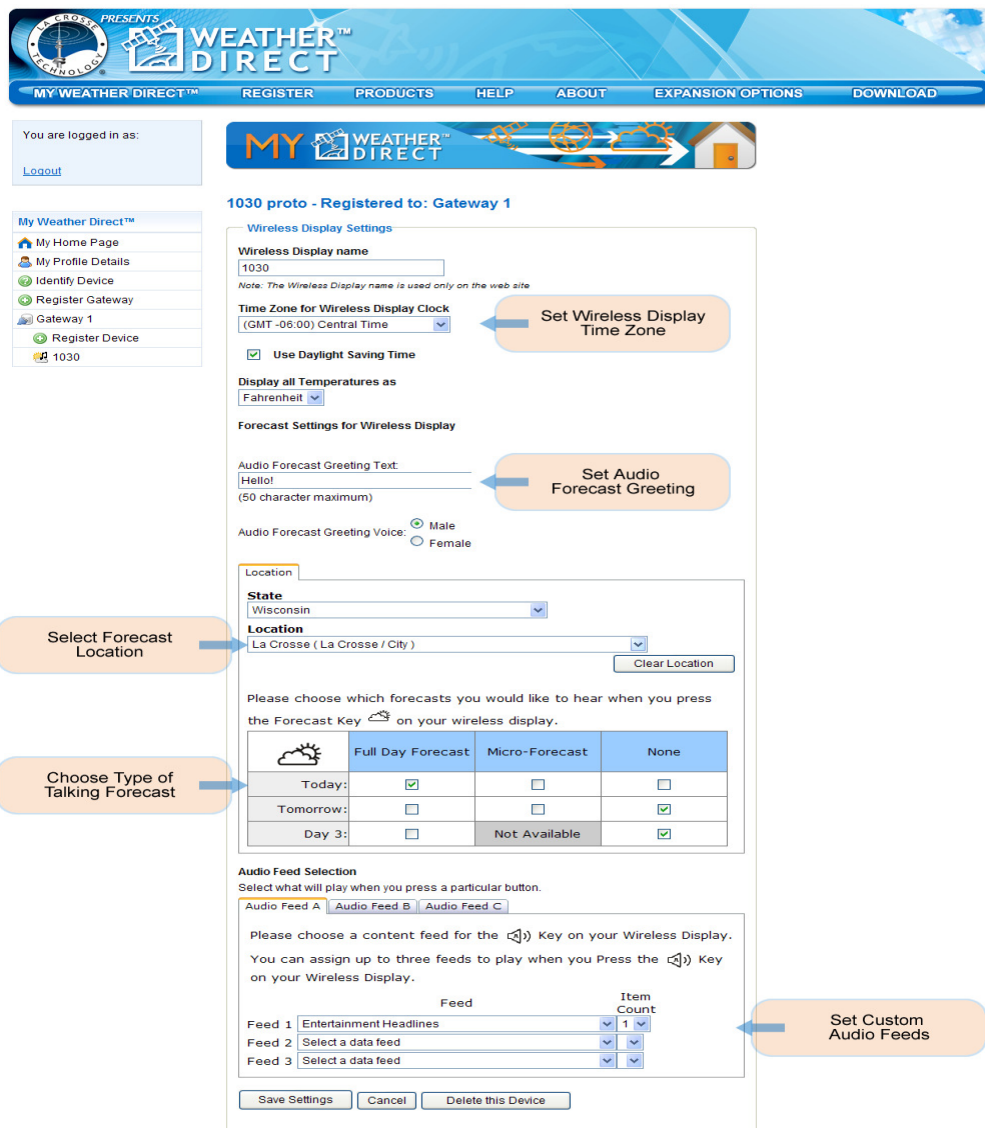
LA CROSSE TECHNOLOGY PRESENTS WEATHER™ DIRECT

MY WEATHER DIRECT™ REGISTER PRODUCTS HELP ABOUT EXPANSION OPTIONS DOWNLOAD

You are logged in as:

Logout

MY WEATHER™ DIRECT

1030 proto - Registered to: Gateway 1

My Weather Direct™
My Home Page
My Profile Details
Identify Device
Register Gateway
Gateway 1
Register Device
1030

Wireless Display Settings

Wireless Display name
1030
Note: The Wireless Display name is used only on the web site

Time Zone for Wireless Display Clock
(GMT -06:00) Central Time

Set Wireless Display Time Zone

Use Daylight Saving Time

Display all Temperatures as
Fahrenheit

Forecast Settings for Wireless Display

Audio Forecast Greeting Text:
Hello!
(50 character maximum)

Set Audio Forecast Greeting

Audio Forecast Greeting Voice: Male Female

Location

State
Wisconsin
Location
La Crosse ( La Crosse / City )
Clear Location

Select Forecast Location

Please choose which forecasts you would like to hear when you press the Forecast Key on your wireless display.

Choose Type of Talking Forecast

| | Full Day Forecast | Micro-Forecast | None |
|---|---|---|---|
| Today: | ☑ | ☐ | ☐ |
| Tomorrow: | ☐ | ☐ | ☑ |
| Day 3: | ☐ | Not Available | ☑ |

Audio Feed Selection
Select what will play when you press a particular button.

Audio Feed A Audio Feed B Audio Feed C

Please choose a content feed for the Key on your Wireless Display.

You can assign up to three feeds to play when you Press the Key on your Wireless Display.

| | Feed | Item Count |
|---|---|---|
| Feed 1 | Entertainment Headlines | 1 |
| Feed 2 | Select a data feed | |
| Feed 3 | Select a data feed | |

Set Custom Audio Feeds

Save Settings Cancel Delete this Device